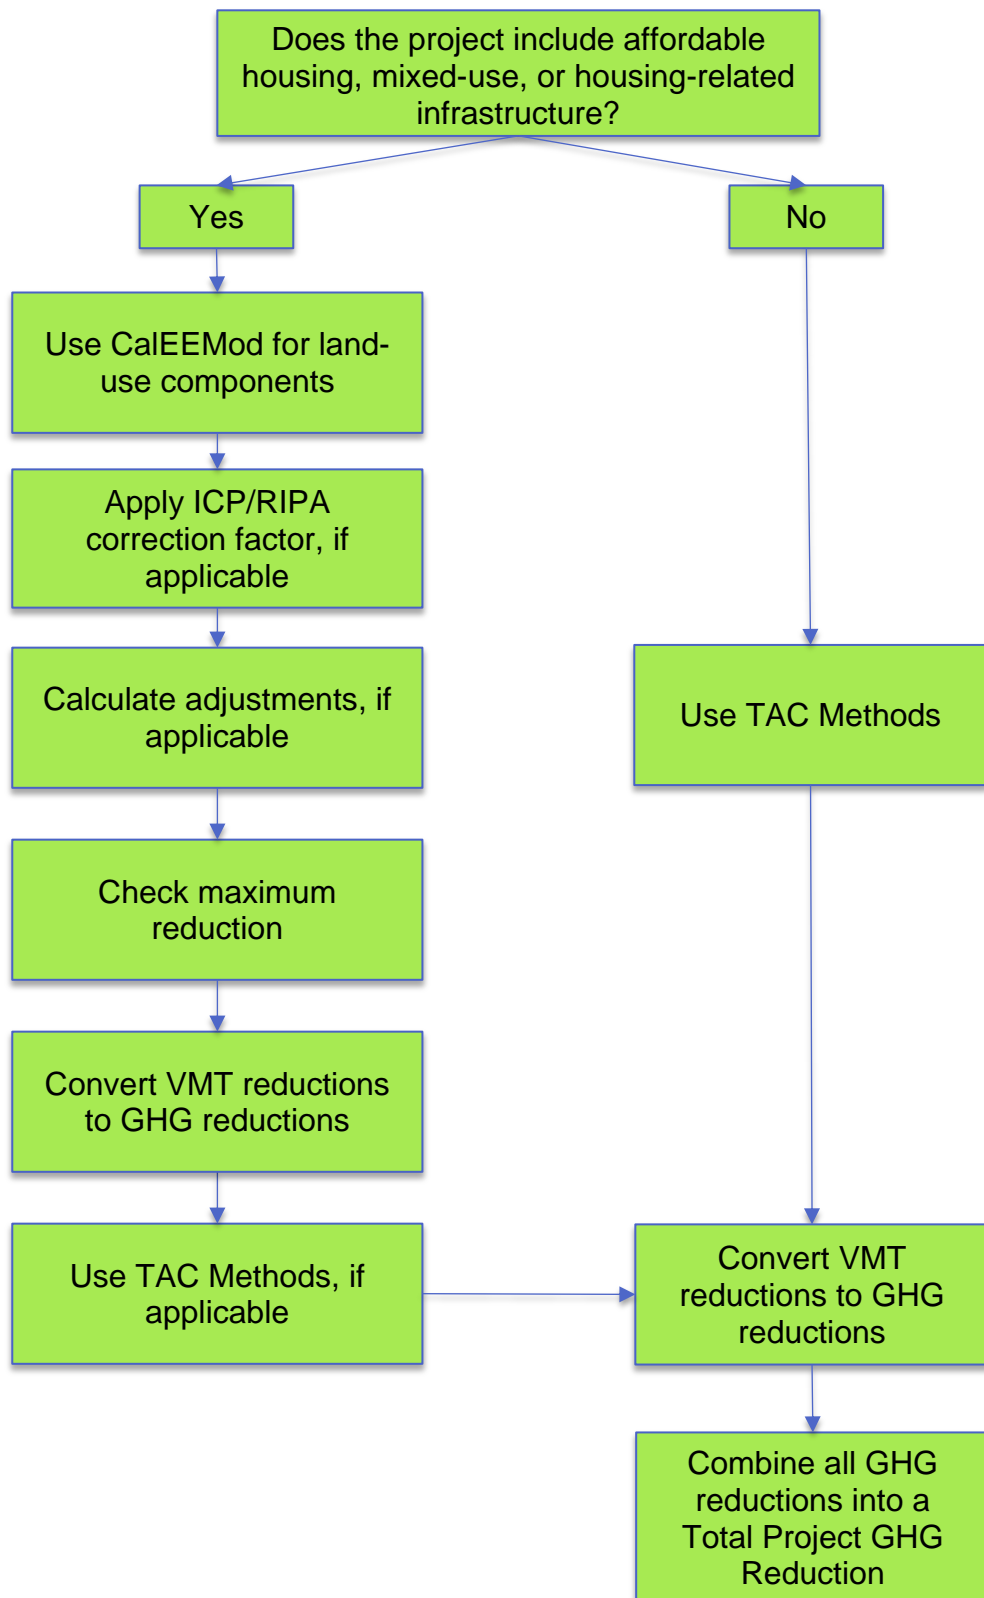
Does the project include affordable housing, mixed-use, or housing-related infrastructure?

Yes

No

Use CalEEMod for land-use components

Apply ICP/RIPA correction factor, if applicable

Calculate adjustments, if applicable

Check maximum reduction

Convert VMT reductions to GHG reductions

Use TAC Methods, if applicable

Use TAC Methods

Convert VMT reductions to GHG reductions

Combine all GHG reductions into a Total Project GHG Reduction